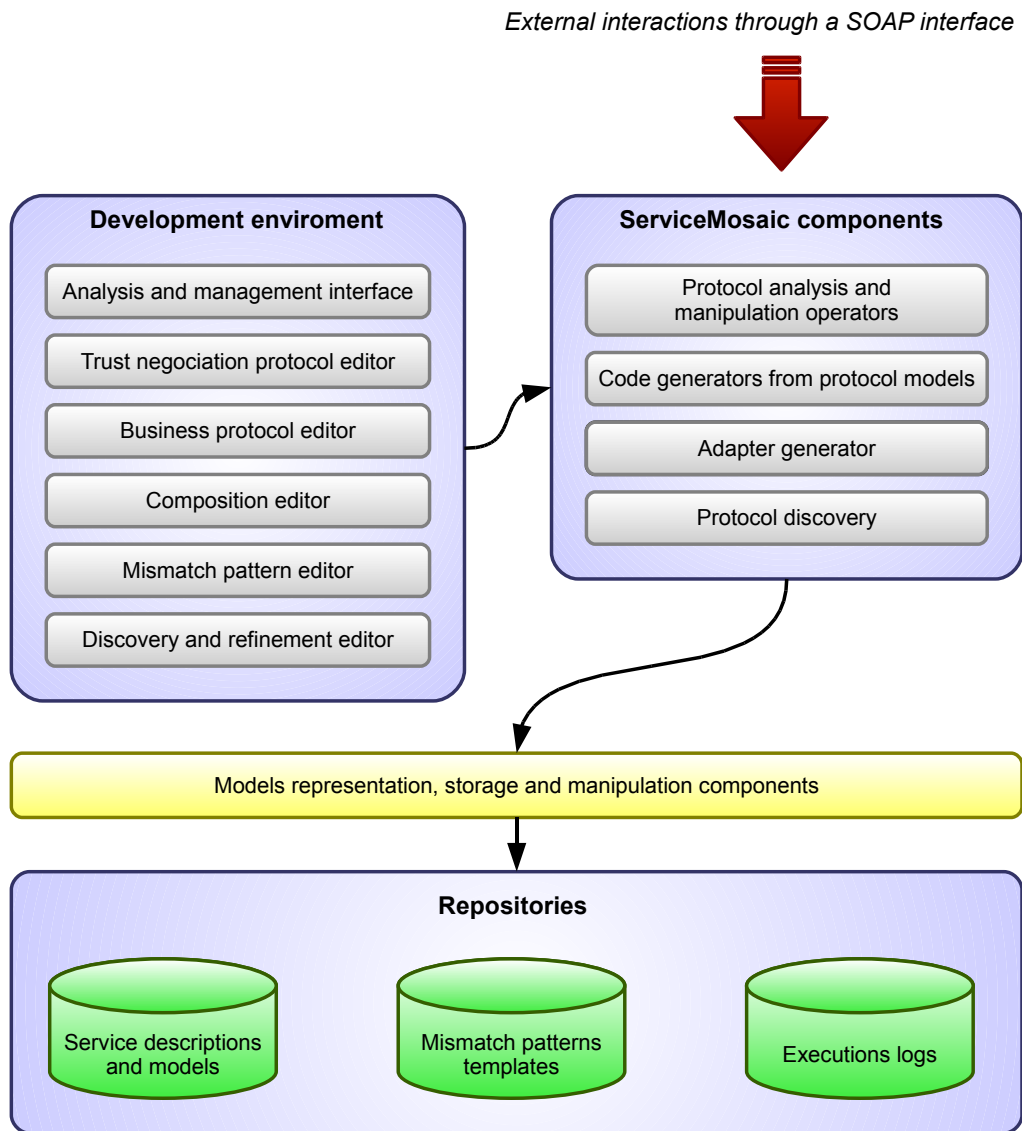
External interactions through a SOAP interface

Development enviroment

Analysis and management interface

Trust negociation protocol editor

Business protocol editor

Composition editor

Mismatch pattern editor

Discovery and refinement editor

ServiceMosaic components

Protocol analysis and manipulation operators

Code generators from protocol models

Adapter generator

Protocol discovery

Models representation, storage and manipulation components

Repositories

Service descriptions and models

Mismatch patterns templates

Executions logs